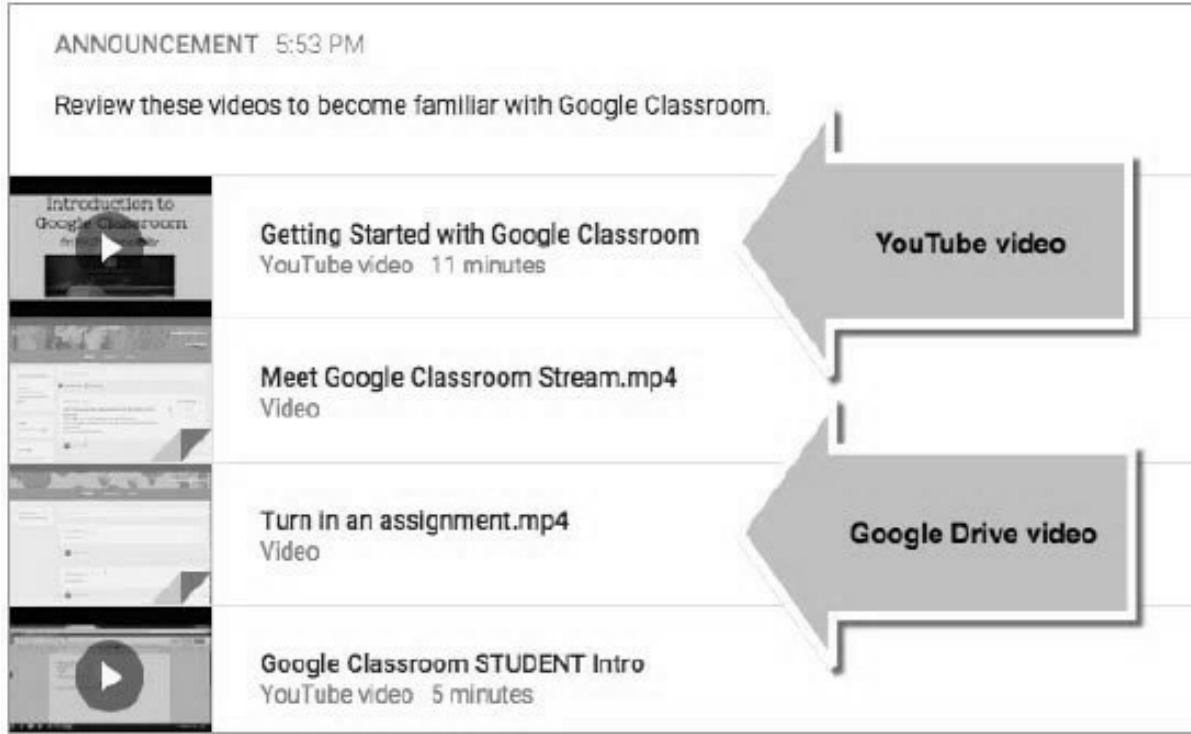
ANNOUNCEMENT 5:53 PM

Review these videos to become familiar with Google Classroom.

Introduction to Google Classroom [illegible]

Getting Started with Google Classroom
YouTube video 11 minutes

YouTube video

Meet Google Classroom Stream.mp4
Video

Turn in an assignment.mp4
Video

Google Drive video

Google Classroom STUDENT Intro
YouTube video 5 minutes